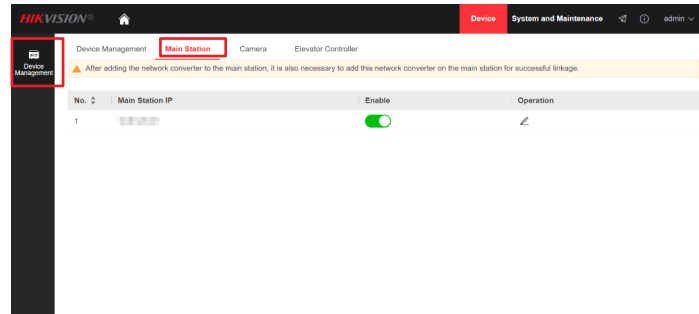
HIKVISION®

Device System and Maintenance admin

Device Management

Device Management Main Station Camera Elevator Controller

After adding the network converter to the main station, it is also necessary to add this network converter on the main station for successful linkage.

| No. | Main Station IP | Enable | Operation |
|---|---|---|---|
| 1 | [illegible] | | |